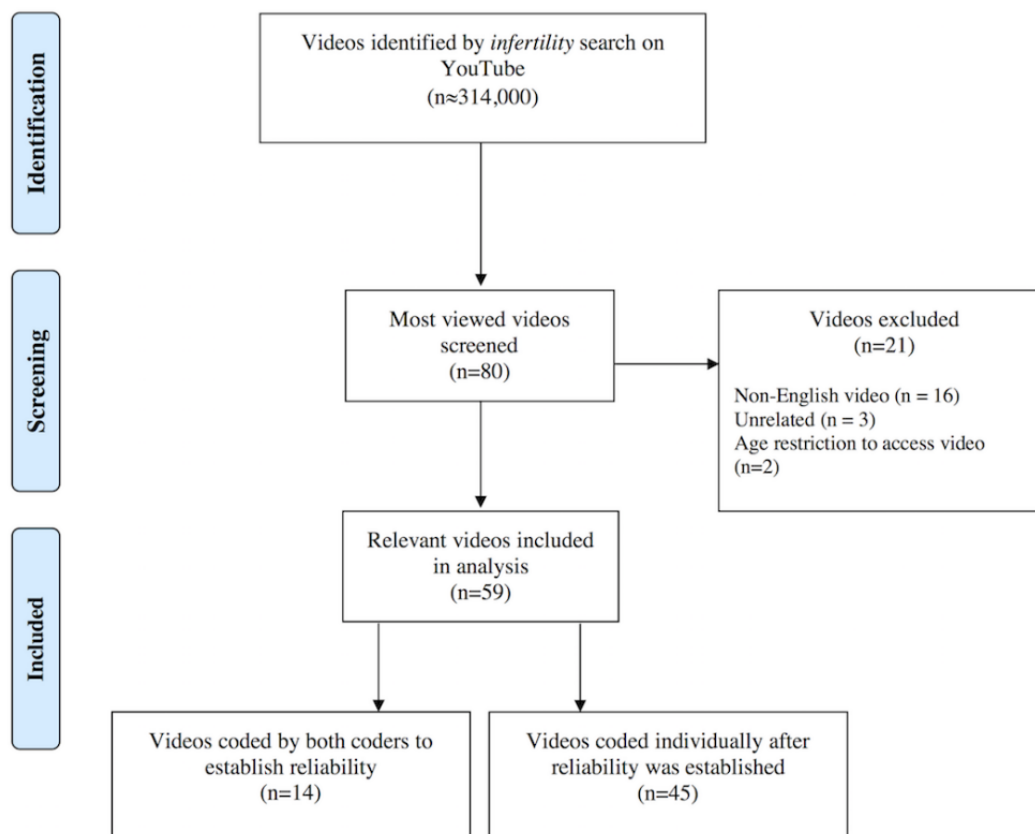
Identification

Videos identified by *infertility* search on YouTube (n≈314,000)

Screening

Most viewed videos screened (n=80)

Videos excluded (n=21)

Non-English video (n = 16)
Unrelated (n = 3)
Age restriction to access video (n=2)

Included

Relevant videos included in analysis (n=59)

Videos coded by both coders to establish reliability (n=14)

Videos coded individually after reliability was established (n=45)